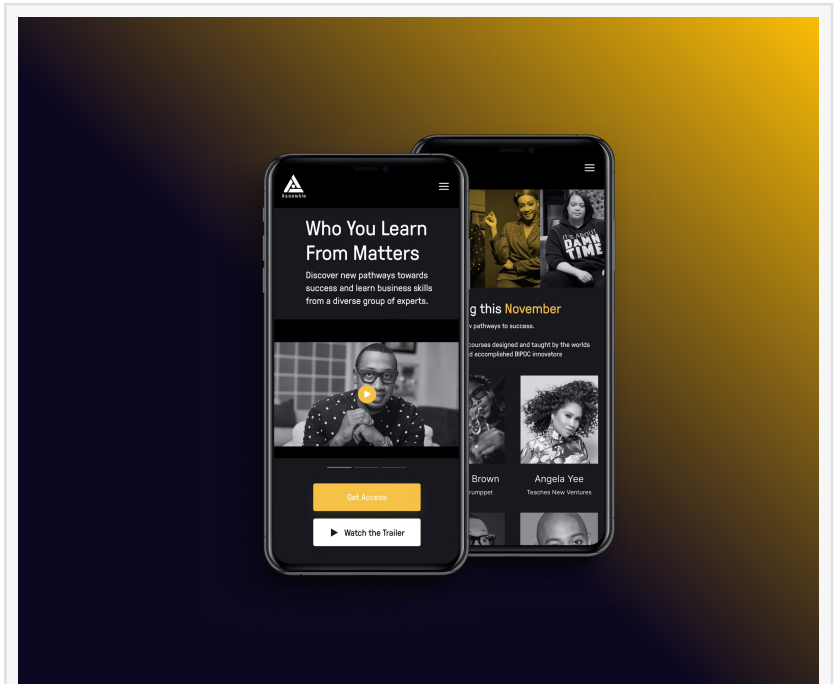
Assemble

Who You Learn From Matters

Discover new pathways towards success and learn business skills from a diverse group of experts.

Get Access

Watch the Trailer

DAMN TIME

g this November

w pathways to success.

courses designed and taught by the worlds d accomplished BIPOC innovators

Brown

rumpet

Angela Yee

Teaches New Ventures